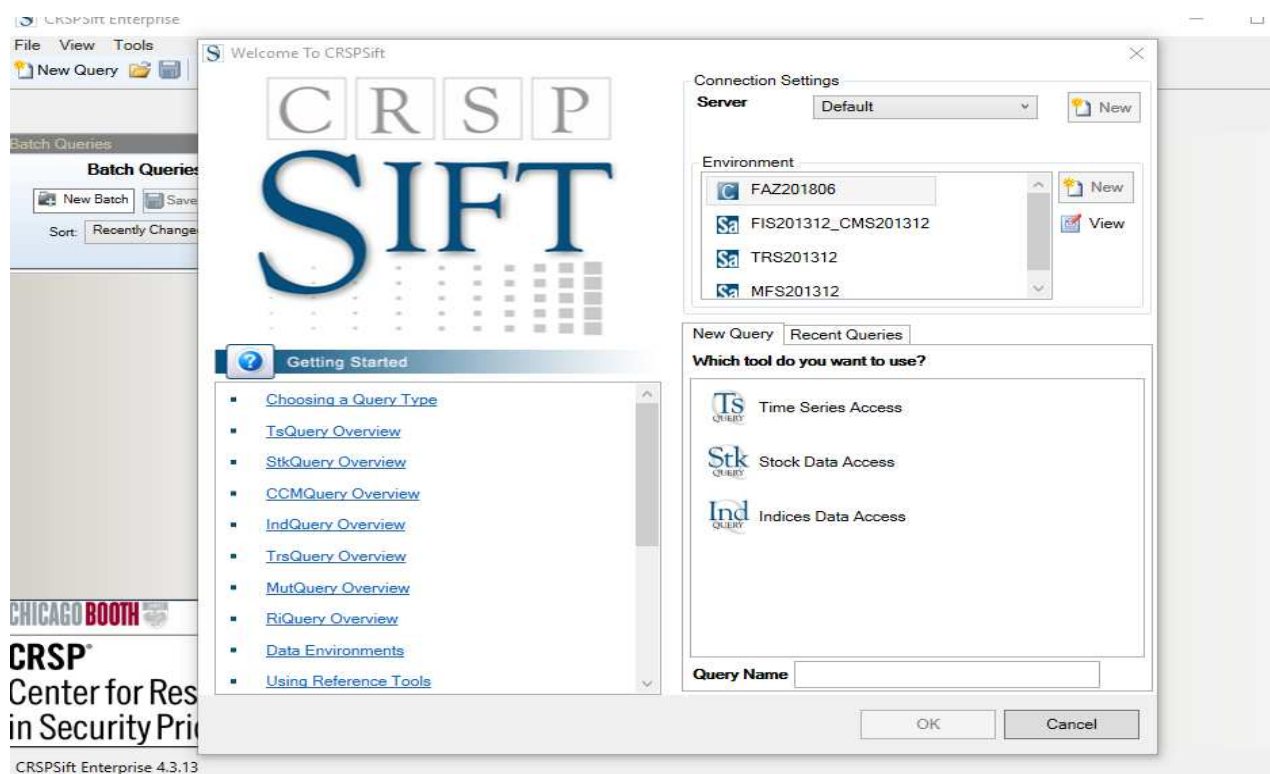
CRSPSift Enterprise

File View Tools

New Query

Batch Queries

Batch Queries

New Batch Save

Sort: Recently Change

CHICAGO BOOTH

CRSP®
Center for Res
in Security Pri

CRSPSift Enterprise 4.3.13

Welcome To CRSPSift

CRSP
SIFT

Getting Started

- Choosing a Query Type
- TsQuery Overview
- StkQuery Overview
- CCMQuery Overview
- IndQuery Overview
- TrsQuery Overview
- MutQuery Overview
- RiQuery Overview
- Data Environments
- Using Reference Tools

Connection Settings

Server Default New

Environment

FAZ201806
FIS201312_CMS201312
TRS201312
MFS201312

New
View

New Query Recent Queries

Which tool do you want to use?

Ts QUERY Time Series Access

Stk QUERY Stock Data Access

Ind QUERY Indices Data Access

Query Name

OK Cancel